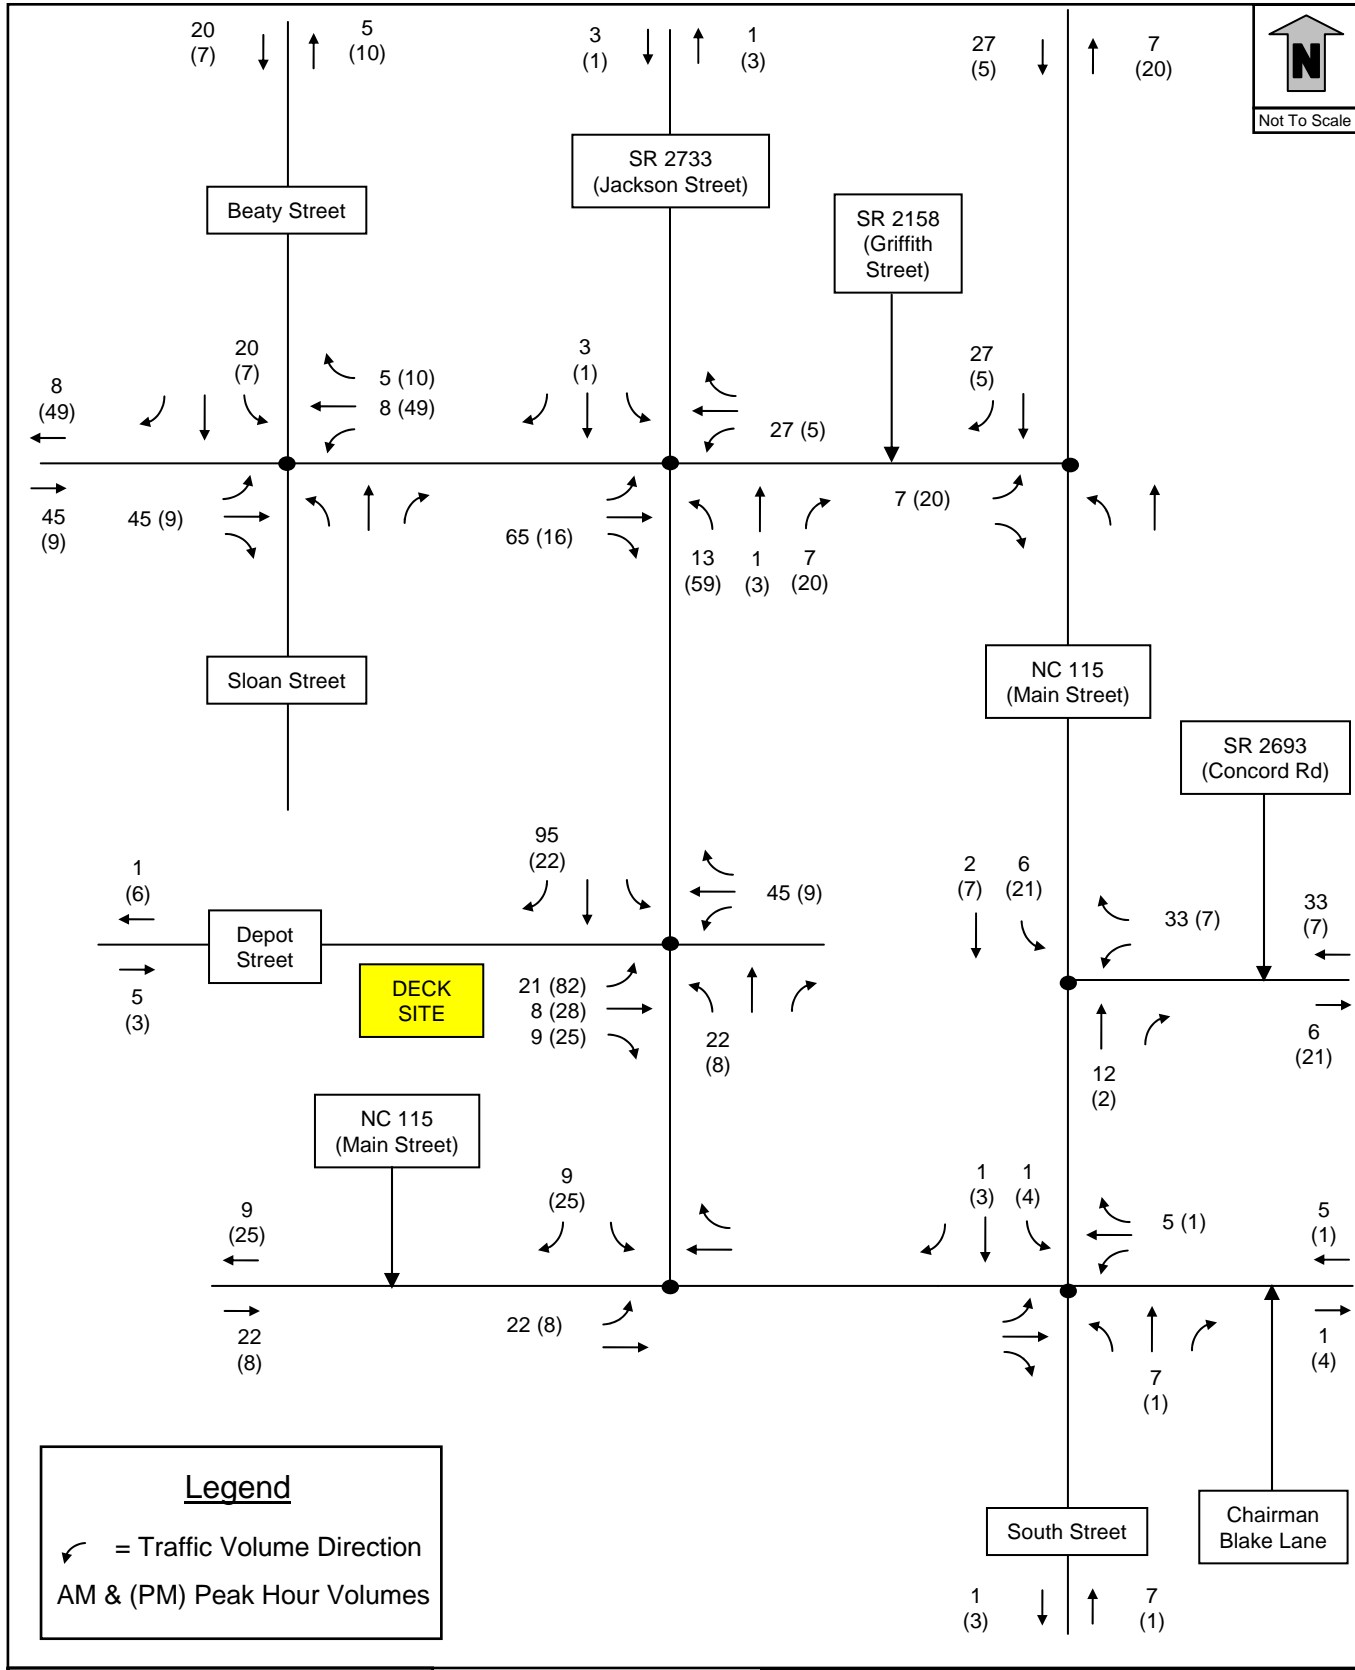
20
(7)

5
(10)

3
(1)

1
(3)

27
(5)

7
(20)

N
Not To Scale

SR 2733
(Jackson Street)

Beaty Street

SR 2158
(Griffith
Street)

20
(7)

5 (10)
8 (49)

3
(1)

27 (5)

27
(5)

8
(49)

45
(9)

45 (9)

65 (16)

13
(59)

1
(3)

7
(20)

7 (20)

Sloan Street

NC 115
(Main Street)

SR 2693
(Concord Rd)

95
(22)

45 (9)

2
(7)

6
(21)

33 (7)

33
(7)

1
(6)

Depot
Street

5
(3)

DECK
SITE

21 (82)
8 (28)
9 (25)

22
(8)

12
(2)

6
(21)

NC 115
(Main Street)

9
(25)

9
(25)

1
(3)

1
(4)

5 (1)

5
(1)

22
(8)

22 (8)

7
(1)

1
(4)

Legend
= Traffic Volume Direction
AM & (PM) Peak Hour Volumes

South Street

Chairman
Blake Lane

1
(3)

7
(1)